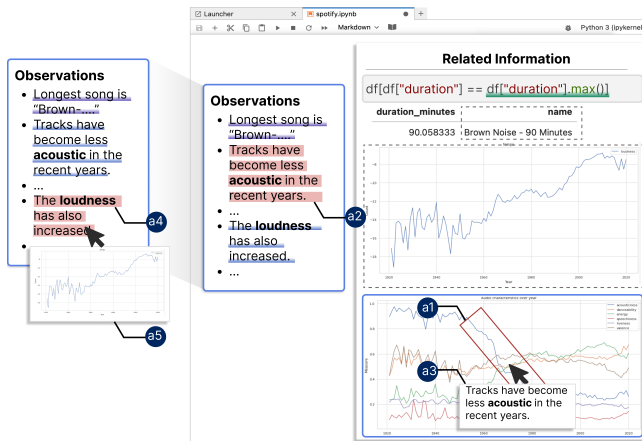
Observations

- Longest song is "Brown-...."
- Tracks have become less **acoustic** in the recent years.
- ...
- The **loudness** has also increased.

a4

a5

Launcher

spotify.ipynb

Markdown

Python 3 (ipykernel

Observations

- Longest song is "Brown-...."
- Tracks have become less **acoustic** in the recent years.
- ...
- The **loudness** has also increased.
- ...

a2

Related Information

df[df["duration"] == df["duration"].max()]

| duration_minutes | name |
|---|---|
| 90.058333 | Brown Noise - 90 Minutes |

loudness

Audio characteristics over year

a1

a3

Tracks have become less **acoustic** in the recent years.